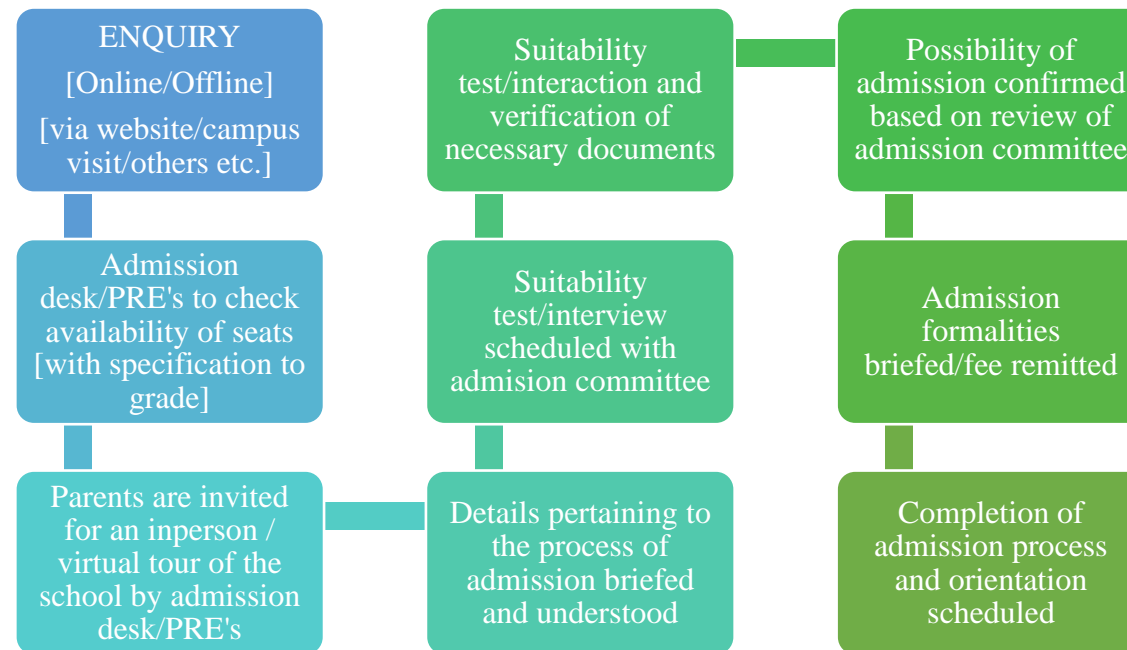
ENQUIRY
[Online/Offline]
[via website/campus visit/others etc.]

Admission desk/PRE's to check availability of seats [with specification to grade]

Parents are invited for an inperson / virtual tour of the school by admission desk/PRE's

Details pertaining to the process of admission briefed and understood

Suitability test/interview scheduled with admision committee

Suitability test/interaction and verification of necessary documents

Possibility of admission confirmed based on review of admission committee

Admission formalities briefed/fee remitted

Completion of admission process and orientation scheduled